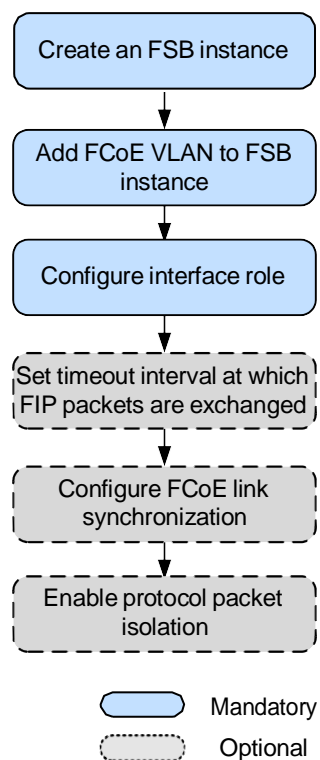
Create an FSB instance

Add FCoE VLAN to FSB instance

Configure interface role

Set timeout interval at which FIP packets are exchanged

Configure FCoE link synchronization

Enable protocol packet isolation

Mandatory

Optional